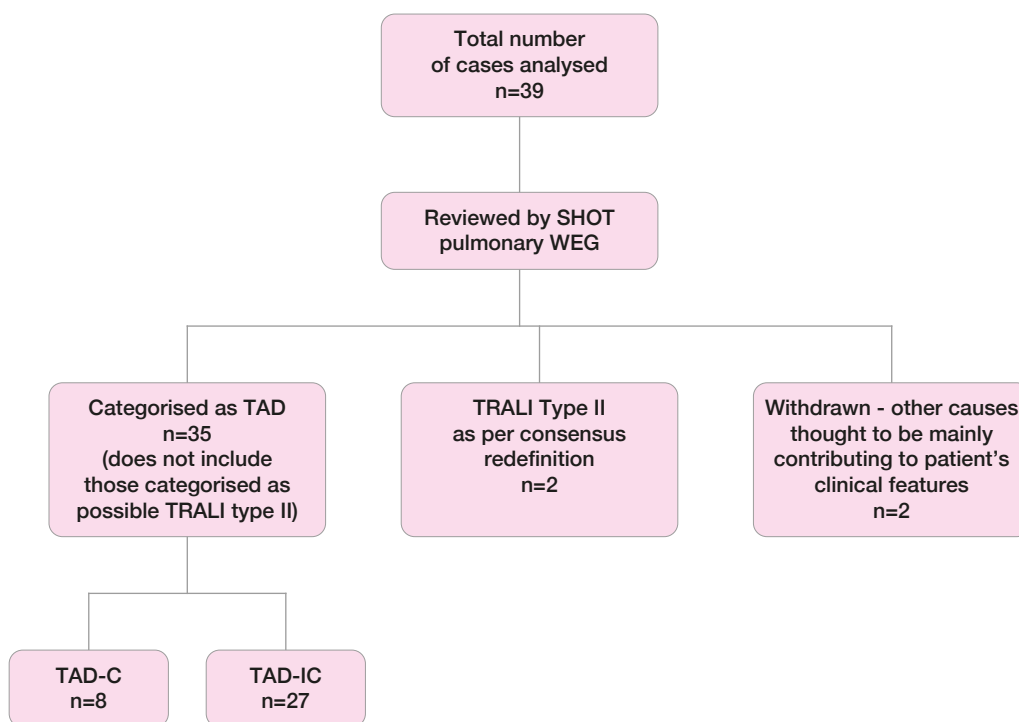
Total number of cases analysed n=39

Reviewed by SHOT pulmonary WEG

Categorised as TAD n=35 (does not include those categorised as possible TRALI type II)

TRALI Type II as per consensus redefinition n=2

Withdrawn - other causes thought to be mainly contributing to patient's clinical features n=2

TAD-C n=8

TAD-IC n=27